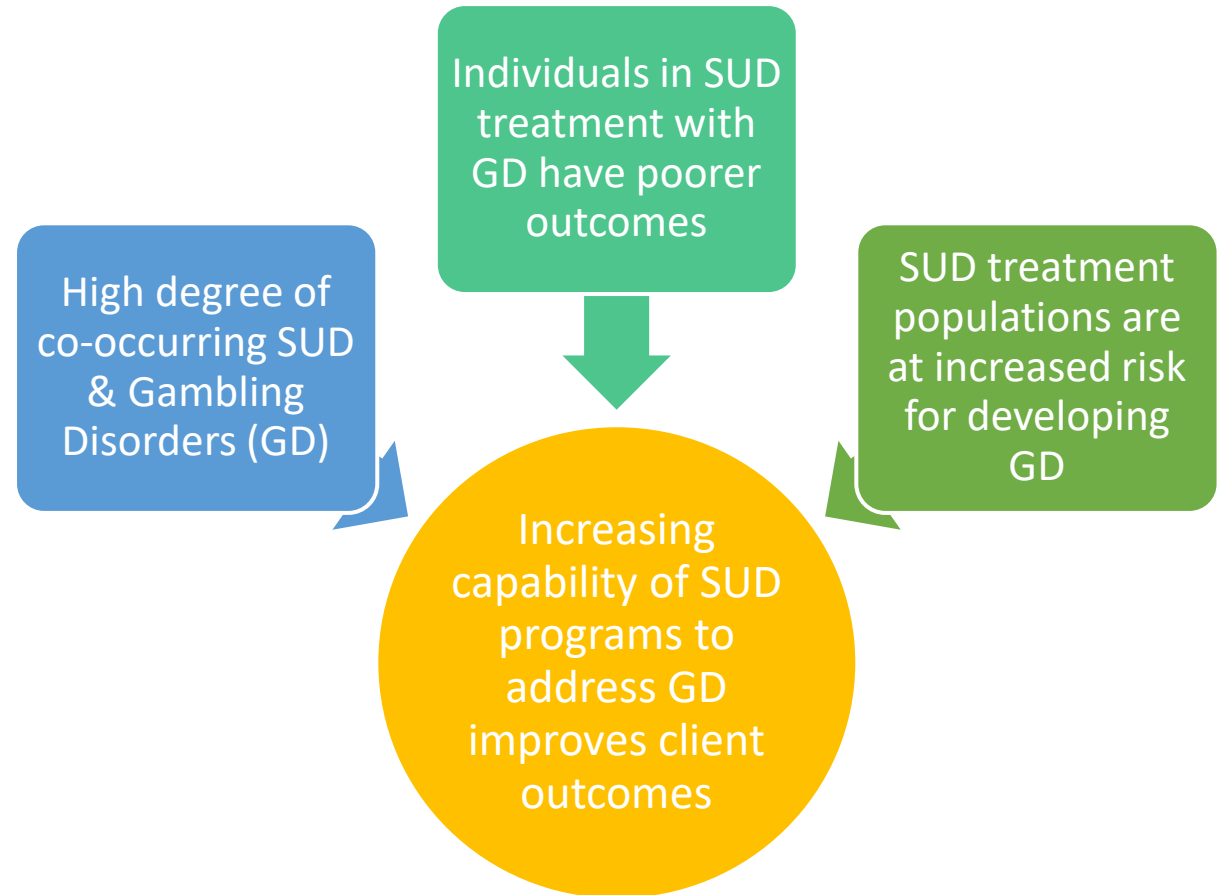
High degree of co-occurring SUD & Gambling Disorders (GD)

Individuals in SUD treatment with GD have poorer outcomes

SUD treatment populations are at increased risk for developing GD

Increasing capability of SUD programs to address GD improves client outcomes